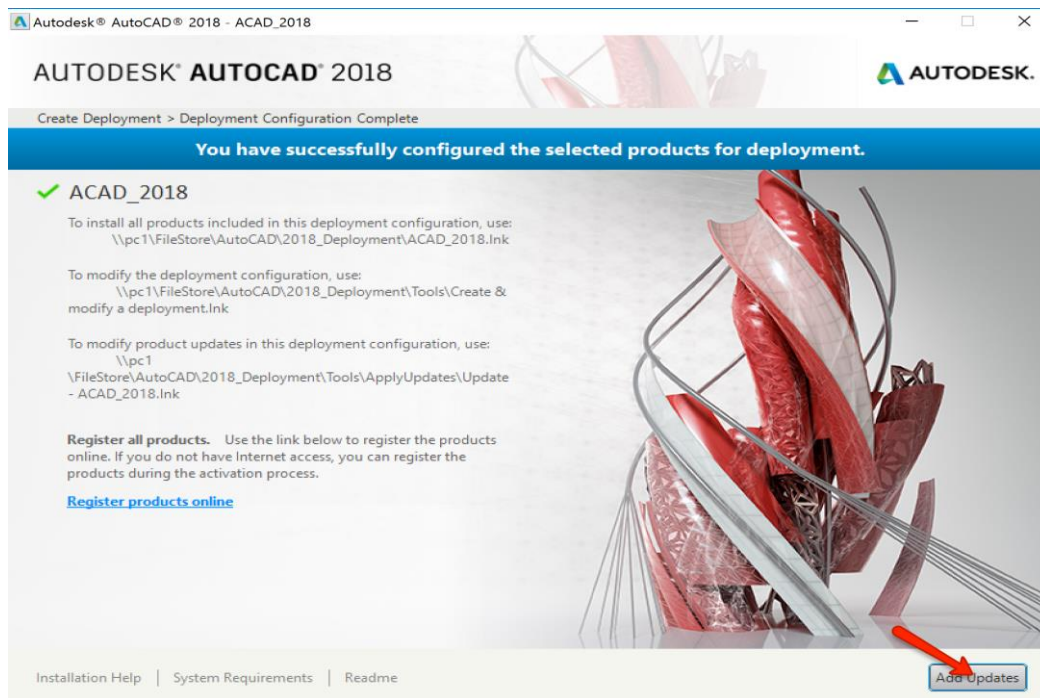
Autodesk® AutoCAD® 2018 - ACAD_2018

AUTODESK® AUTOCAD® 2018

AUTODESK.

Create Deployment > Deployment Configuration Complete

You have successfully configured the selected products for deployment.

✓ ACAD_2018

To install all products included in this deployment configuration, use:
\\pc1\FileStore\AutoCAD\2018_Deployment\ACAD_2018.lnk

To modify the deployment configuration, use:
\\pc1\FileStore\AutoCAD\2018_Deployment\Tools\Create & modify a deployment.lnk

To modify product updates in this deployment configuration, use:
\\pc1 \FileStore\AutoCAD\2018_Deployment\Tools\ApplyUpdates\Update - ACAD_2018.lnk

**Register all products.** Use the link below to register the products online. If you do not have Internet access, you can register the products during the activation process.

Register products online

Installation Help | System Requirements | Readme

Add Updates